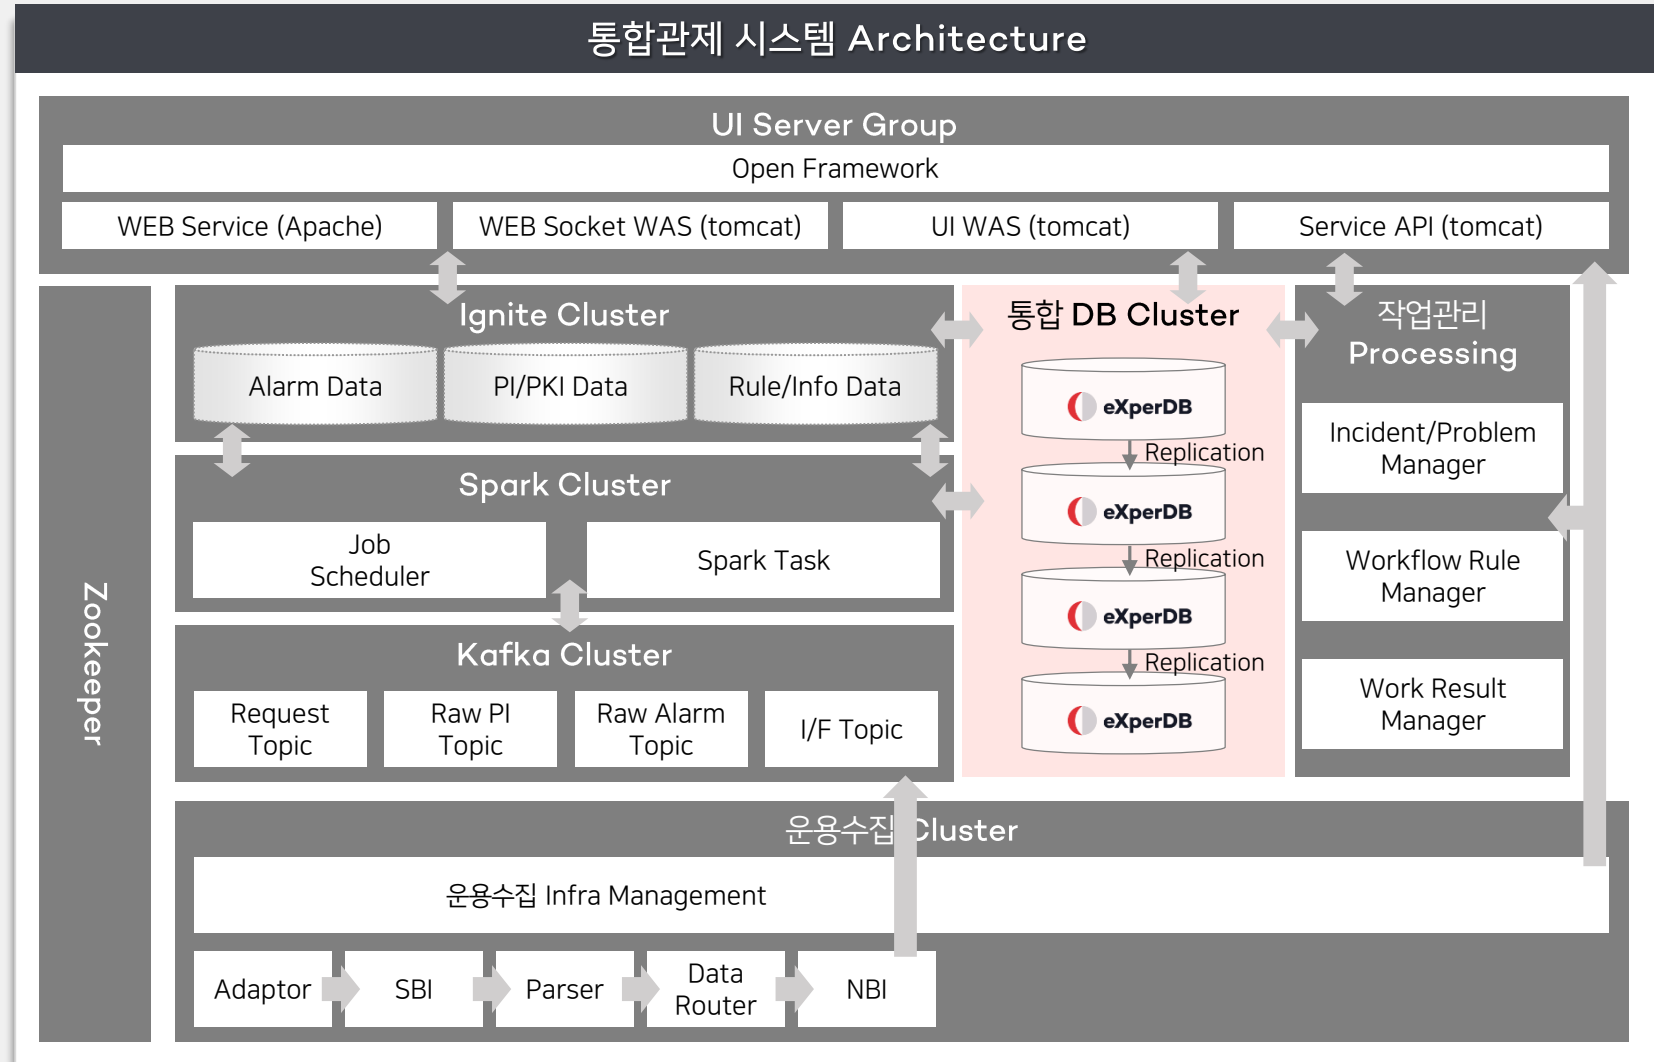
통합관제 시스템 Architecture

UI Server Group

Open Framework

WEB Service (Apache)

WEB Socket WAS (tomcat)

UI WAS (tomcat)

Service API (tomcat)

Zookeeper

Ignite Cluster

Alarm Data

PI/PKI Data

Rule/Info Data

Spark Cluster

Job Scheduler

Spark Task

Kafka Cluster

Request Topic

Raw PI Topic

Raw Alarm Topic

I/F Topic

통합 DB Cluster

eXperDB

Replication

eXperDB

Replication

eXperDB

Replication

eXperDB

작업관리 Processing

Incident/Problem Manager

Workflow Rule Manager

Work Result Manager

운용수집 Cluster

운용수집 Infra Management

Adaptor

SBI

Parser

Data Router

NBI